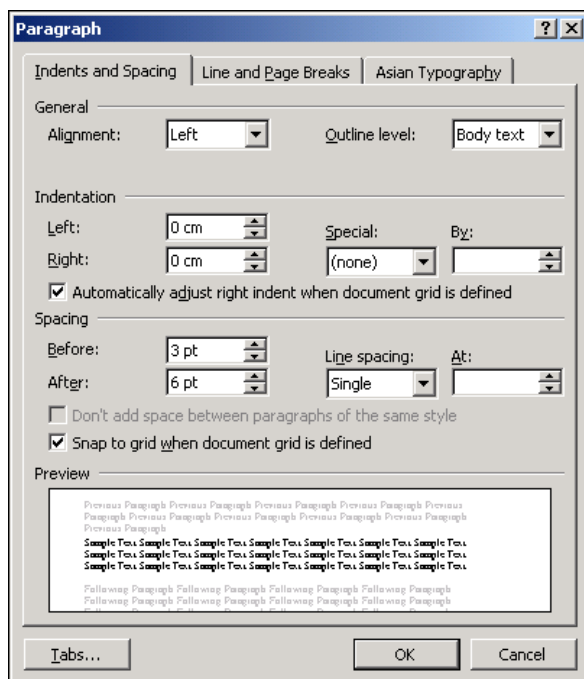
Paragraph ? X

Indents and Spacing | Line and Page Breaks | Asian Typography

General

Alignment: Left

Outline level: Body text

Indentation

Left: 0 cm

Right: 0 cm

Special: (none)

By:

☑ Automatically adjust right indent when document grid is defined

Spacing

Before: 3 pt

After: 6 pt

Line spacing: Single

At:

☐ Don't add space between paragraphs of the same style

☑ Snap to grid when document grid is defined

Preview

Previous Paragraph Previous Paragraph Previous Paragraph Previous Paragraph Previous Paragraph Previous Paragraph Previous Paragraph Previous Paragraph Previous Paragraph Previous Paragraph

Sample Text Sample Text Sample Text Sample Text Sample Text Sample Text Sample Text Sample Text Sample Text Sample Text Sample Text Sample Text Sample Text Sample Text Sample Text Sample Text Sample Text Sample Text Sample Text Sample Text Sample Text Sample Text Sample Text Sample Text

Following Paragraph Following Paragraph Following Paragraph Following Paragraph Following Paragraph Following Paragraph Following Paragraph Following Paragraph

Tabs... OK Cancel